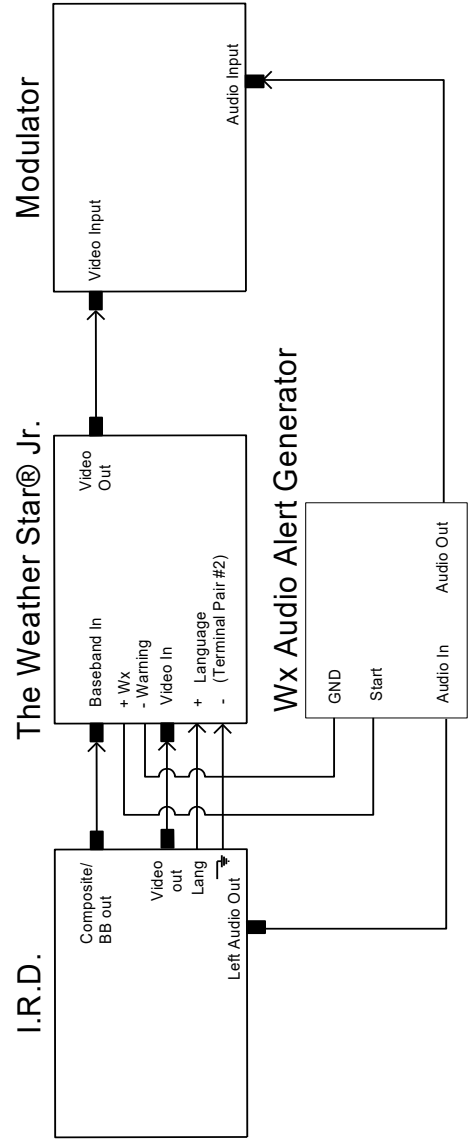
I.R.D.

Composite/ BB out

Video out

Lang

Left Audio Out

The Weather Star® Jr.

Baseband In

+ Wx

- Warning

Video In

+ Language

- (Terminal Pair #2)

Video Out

Modulator

Video Input

Audio Input

Wx Audio Alert Generator

GND

Start

Audio In

Audio Out